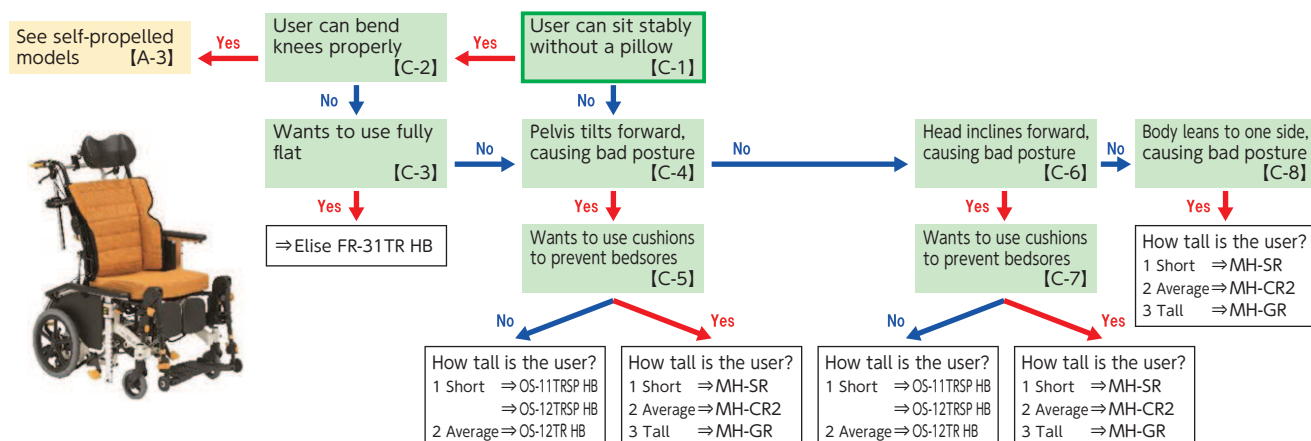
User can sit stably without a pillow
【C-1】

Yes

User can bend knees properly
【C-2】

Yes

See self-propelled models 【A-3】

No

No

Wants to use fully flat
【C-3】

Yes

⇒Elise FR-31TR HB

No

Pelvis tilts forward, causing bad posture
【C-4】

Yes

Wants to use cushions to prevent bedsores
【C-5】

No

How tall is the user?
1 Short ⇒OS-11TRSP HB
⇒OS-12TRSP HB
2 Average⇒OS-12TR HB

Yes

How tall is the user?
1 Short ⇒MH-SR
2 Average⇒MH-CR2
3 Tall ⇒MH-GR

No

Head inclines forward, causing bad posture
【C-6】

Yes

Wants to use cushions to prevent bedsores
【C-7】

No

How tall is the user?
1 Short ⇒OS-11TRSP HB
⇒OS-12TRSP HB
2 Average⇒OS-12TR HB

Yes

How tall is the user?
1 Short ⇒MH-SR
2 Average⇒MH-CR2
3 Tall ⇒MH-GR

No

Body leans to one side, causing bad posture
【C-8】

Yes

How tall is the user?
1 Short ⇒MH-SR
2 Average⇒MH-CR2
3 Tall ⇒MH-GR